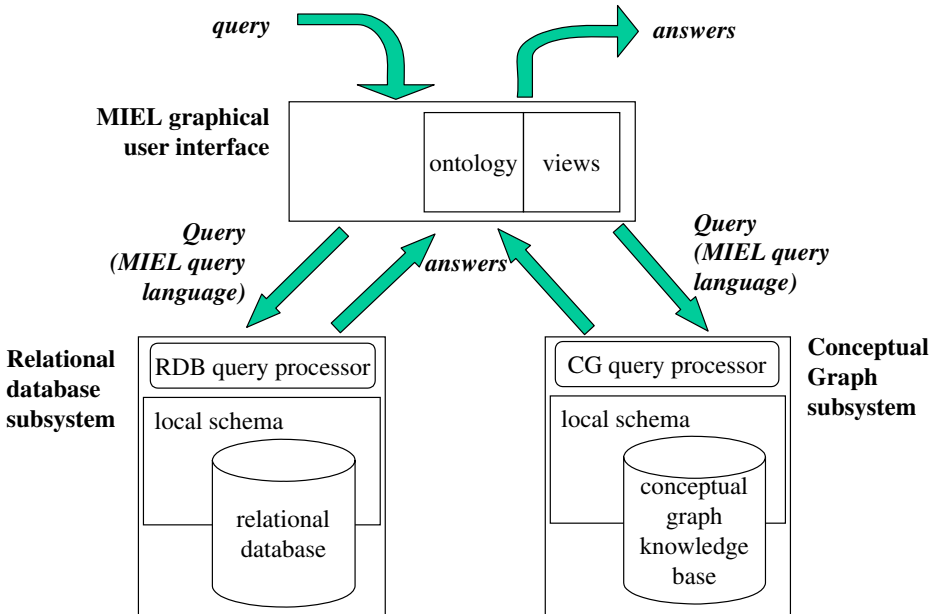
query

answers

MIEL graphical user interface

ontology

views

Query (MIEL query language)

answers

Query (MIEL query language)

Relational database subsystem

RDB query processor

local schema

relational database

CG query processor

local schema

conceptual graph knowledge base

Conceptual Graph subsystem